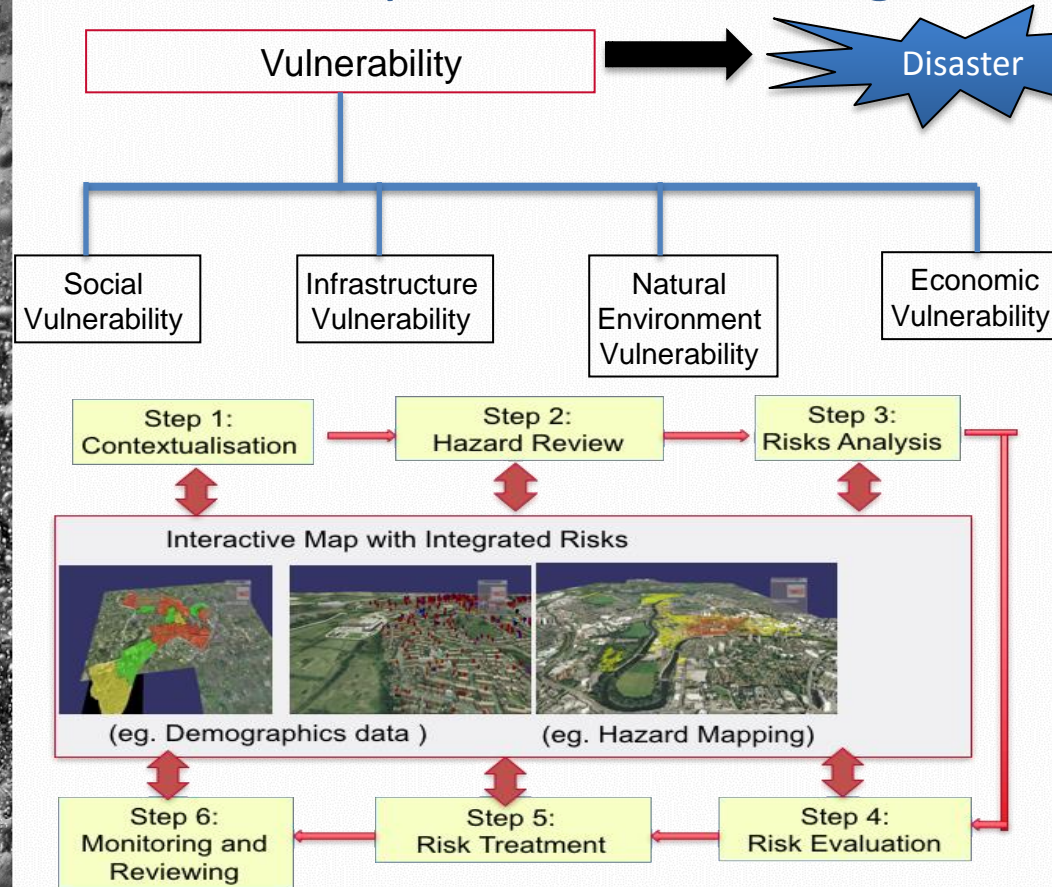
Vulnerability

Disaster

Social Vulnerability

Infrastructure Vulnerability

Natural Environment Vulnerability

Economic Vulnerability

Step 1: Contextualisation

Step 2: Hazard Review

Step 3: Risks Analysis

Interactive Map with Integrated Risks

(eg. Demographics data )

(eg. Hazard Mapping)

Step 6: Monitoring and Reviewing

Step 5: Risk Treatment

Step 4: Risk Evaluation